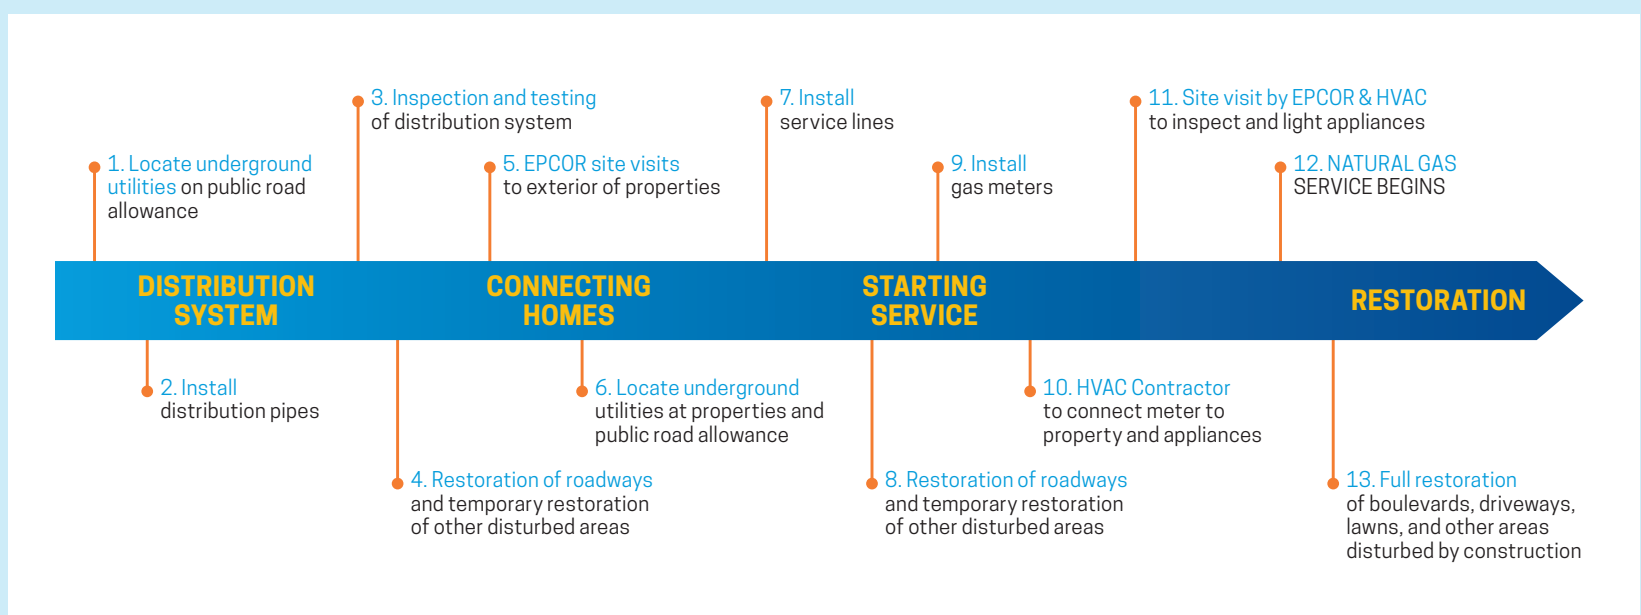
3. Inspection and testing of distribution system

7. Install service lines

11. Site visit by EPCOR & HVAC to inspect and light appliances

1. Locate underground utilities on public road allowance

5. EPCOR site visits to exterior of properties

9. Install gas meters

12. NATURAL GAS SERVICE BEGINS

DISTRIBUTION SYSTEM

CONNECTING HOMES

STARTING SERVICE

RESTORATION

2. Install distribution pipes

6. Locate underground utilities at properties and public road allowance

10. HVAC Contractor to connect meter to property and appliances

4. Restoration of roadways and temporary restoration of other disturbed areas

8. Restoration of roadways and temporary restoration of other disturbed areas

13. Full restoration of boulevards, driveways, lawns, and other areas disturbed by construction